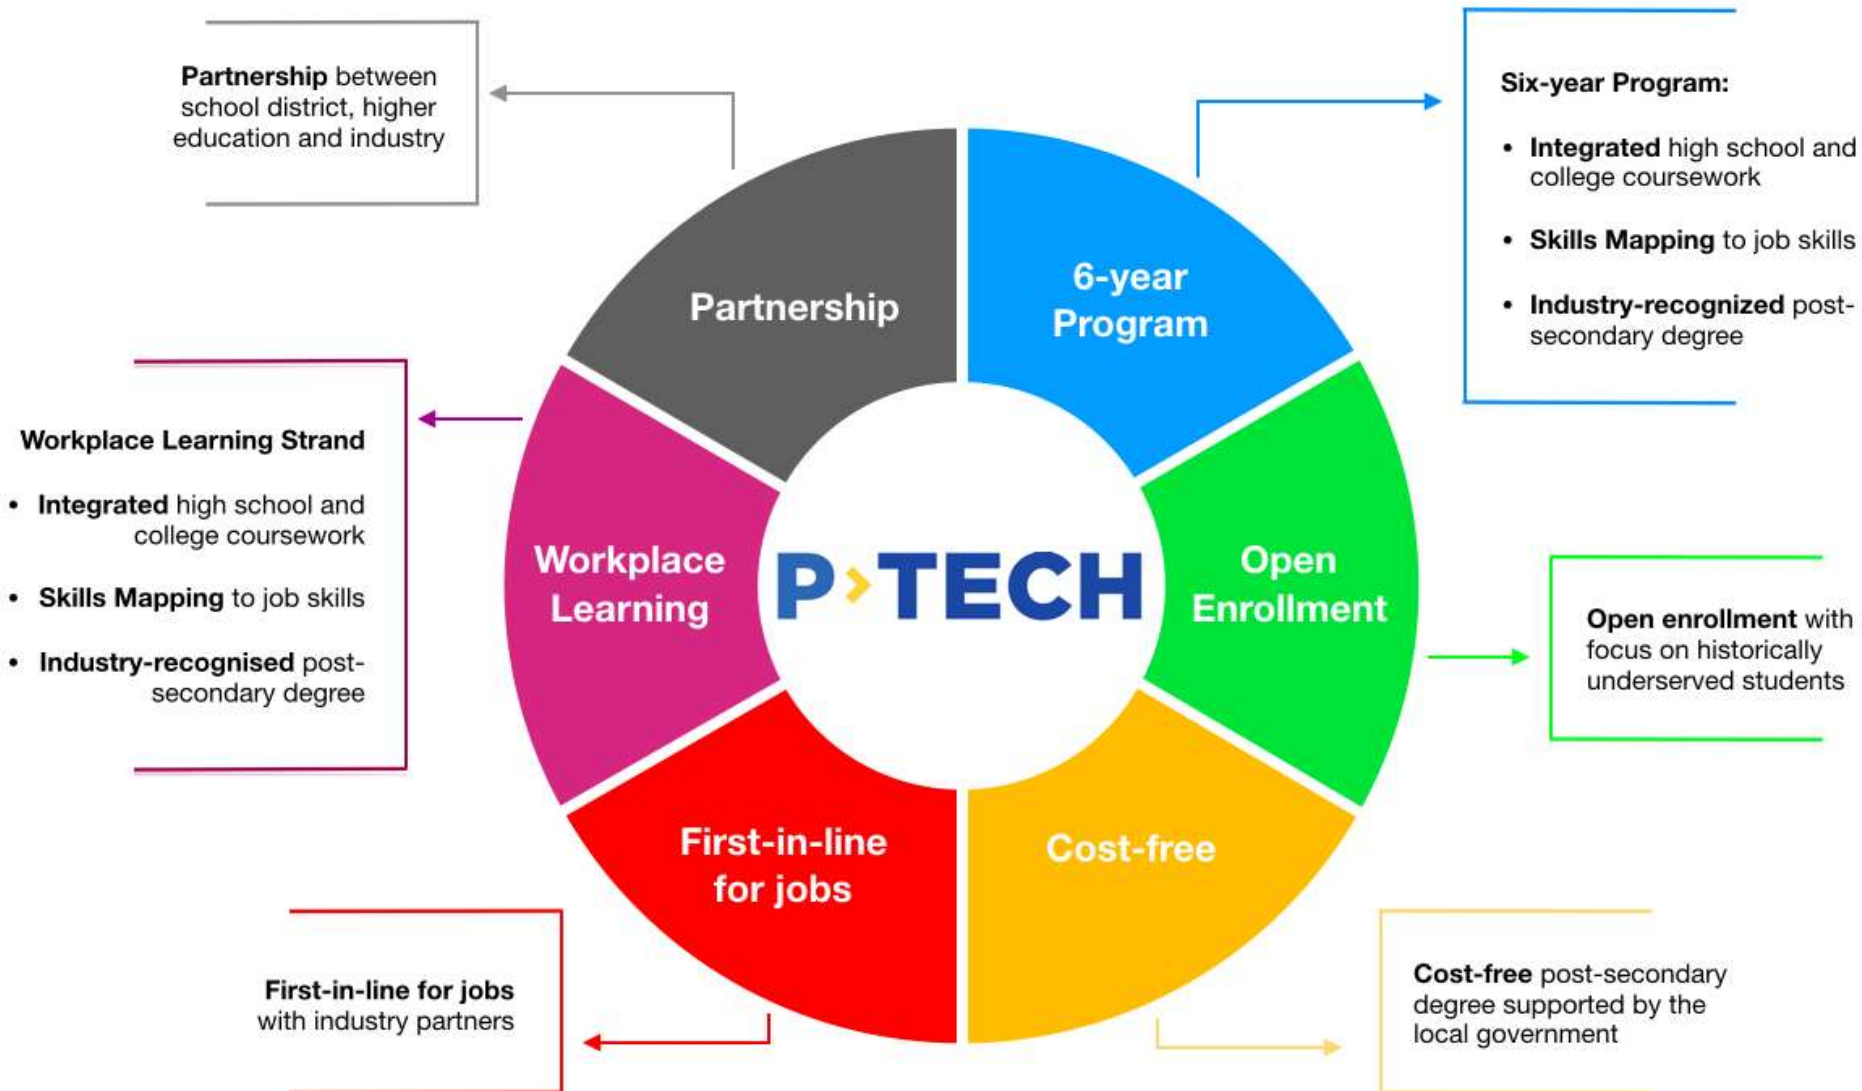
Partnership between school district, higher education and industry

Six-year Program:

• Integrated high school and college coursework

• Skills Mapping to job skills

• Industry-recognized post-secondary degree

Partnership

6-year Program

Workplace Learning Strand

• Integrated high school and college coursework

• Skills Mapping to job skills

• Industry-recognised post-secondary degree

Workplace Learning

P›TECH

Open Enrollment

Open enrollment with focus on historically underserved students

First-in-line for jobs

Cost-free

First-in-line for jobs with industry partners

Cost-free post-secondary degree supported by the local government